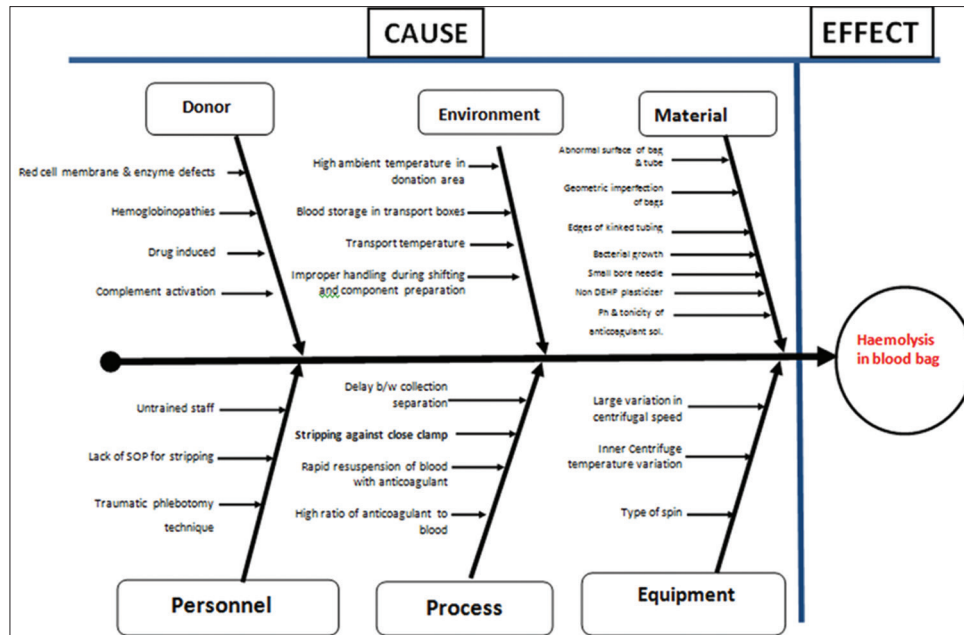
CAUSE

EFFECT

Donor

Red cell membrane & enzyme defects

Hemoglobinopathies

Drug induced

Complement activation

Environment

High ambient temperature in donation area

Blood storage in transport boxes

Transport temperature

Improper handling during shifting and component preparation

Material

Abnormal surface of bag & tube

Geometric imperfection of bags

Edges of kinked tubing

Bacterial growth

Small bore needle

Non DEHP plasticizer

Ph & tonicity of anticoagulant sol.

Haemolysis in blood bag

Untrained staff

Lack of SOP for stripping

Traumatic phlebotomy technique

Personnel

Delay b/w collection separation

Stripping against close clamp

Rapid resuspension of blood with anticoagulant

High ratio of anticoagulant to blood

Process

Large variation in centrifugal speed

Inner Centrifuge temperature variation

Type of spin

Equipment